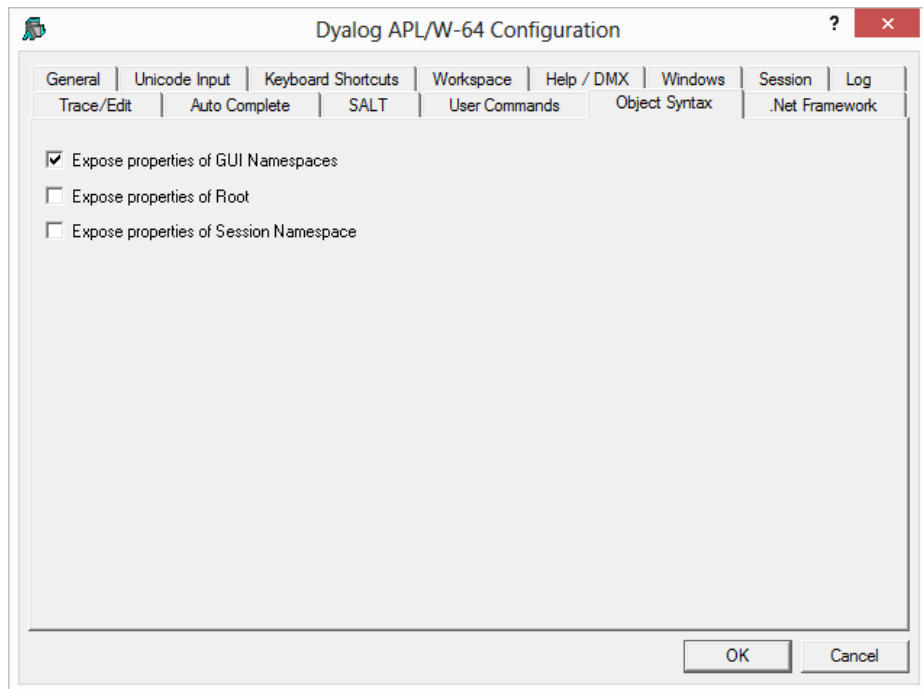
Dyalog APL/W-64 Configuration

?

✕

General | Unicode Input | Keyboard Shortcuts | Workspace | Help / DMX | Windows | Session | Log

Trace/Edit | Auto Complete | SALT | User Commands | Object Syntax | .Net Framework

☑ Expose properties of GUI Namespaces

☐ Expose properties of Root

☐ Expose properties of Session Namespace

OK

Cancel